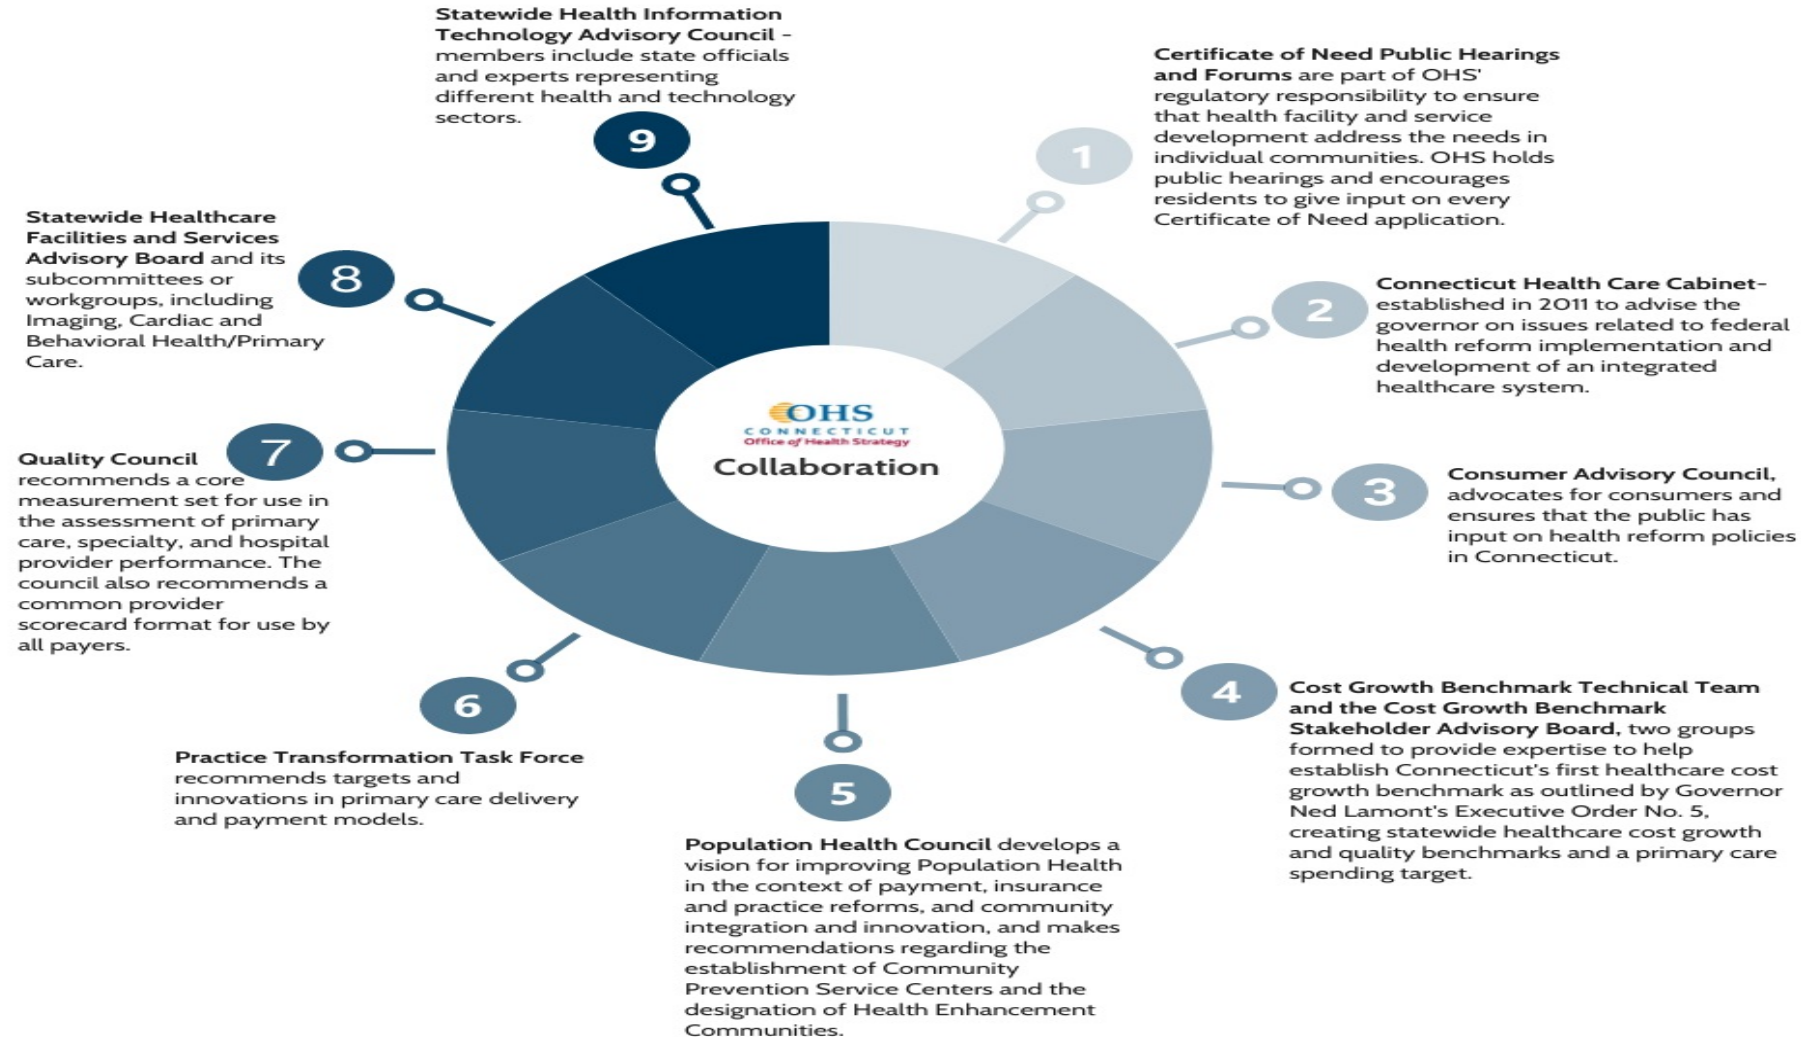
9

Statewide Health Information Technology Advisory Council - members include state officials and experts representing different health and technology sectors.

1

Certificate of Need Public Hearings and Forums are part of OHS' regulatory responsibility to ensure that health facility and service development address the needs in individual communities. OHS holds public hearings and encourages residents to give input on every Certificate of Need application.

2

Connecticut Health Care Cabinet- established in 2011 to advise the governor on issues related to federal health reform implementation and development of an integrated healthcare system.

3

Consumer Advisory Council, advocates for consumers and ensures that the public has input on health reform policies in Connecticut.

4

Cost Growth Benchmark Technical Team and the Cost Growth Benchmark Stakeholder Advisory Board, two groups formed to provide expertise to help establish Connecticut's first healthcare cost growth benchmark as outlined by Governor Ned Lamont's Executive Order No. 5, creating statewide healthcare cost growth and quality benchmarks and a primary care spending target.

5

Population Health Council develops a vision for improving Population Health in the context of payment, insurance and practice reforms, and community integration and innovation, and makes recommendations regarding the establishment of Community Prevention Service Centers and the designation of Health Enhancement Communities.

6

Practice Transformation Task Force recommends targets and innovations in primary care delivery and payment models.

7

Quality Council recommends a core measurement set for use in the assessment of primary care, specialty, and hospital provider performance. The council also recommends a common provider scorecard format for use by all payers.

8

Statewide Healthcare Facilities and Services Advisory Board and its subcommittees or workgroups, including Imaging, Cardiac and Behavioral Health/Primary Care.

OHS
CONNECTICUT
Office of Health Strategy
Collaboration